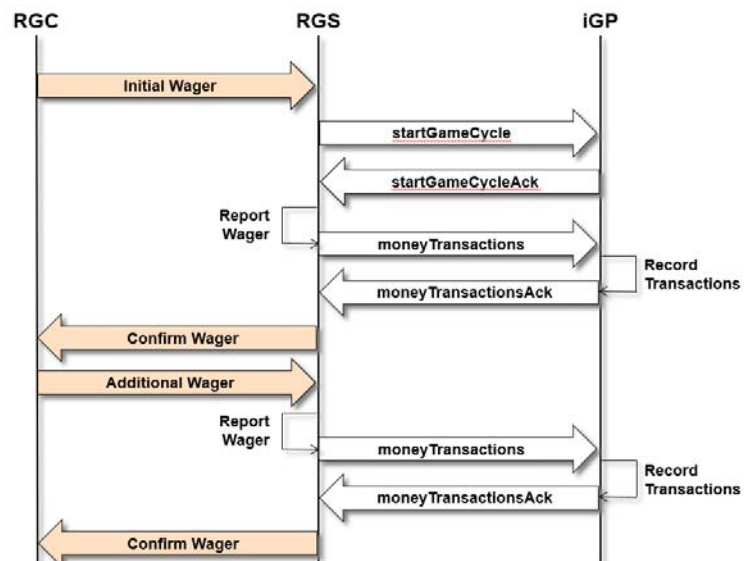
RGC
RGS
iGP

Initial Wager
startGameCycle
startGameCycleAck
Report Wager
moneyTransactions
Record Transactions
moneyTransactionsAck
Confirm Wager
Additional Wager
Report Wager
moneyTransactions
Record Transactions
moneyTransactionsAck
Confirm Wager